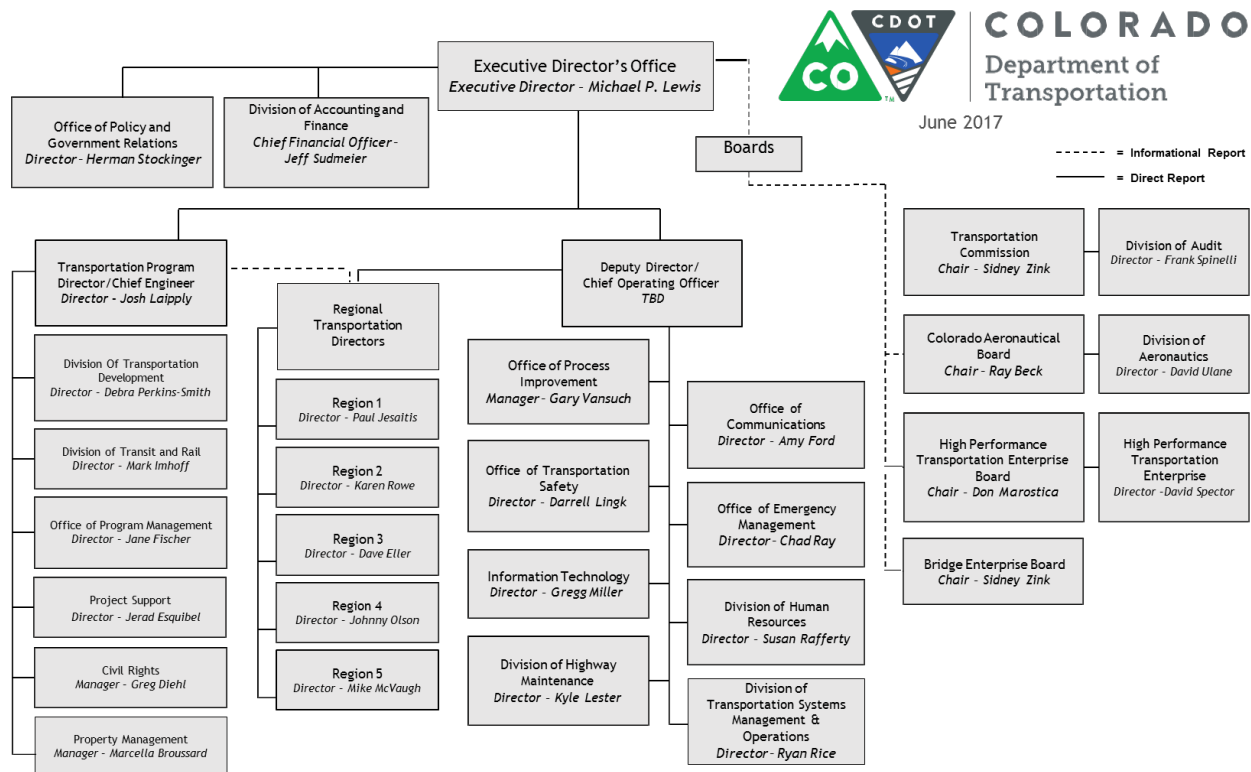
CO CDOT COLORADO Department of Transportation

June 2017

= Informational Report
= Direct Report

Executive Director's Office
Executive Director – Michael P. Lewis

Office of Policy and Government Relations
Director – Herman Stockinger

Division of Accounting and Finance
Chief Financial Officer – Jeff Sudmeier

Boards

Transportation Commission
Chair – Sidney Zink

Division of Audit
Director – Frank Spinelli

Colorado Aeronautical Board
Chair – Ray Beck

Division of Aeronautics
Director – David Ulane

High Performance Transportation Enterprise Board
Chair – Don Marostica

High Performance Transportation Enterprise
Director -David Spector

Bridge Enterprise Board
Chair – Sidney Zink

Transportation Program Director/Chief Engineer
Director – Josh Laipply

Division Of Transportation Development
Director – Debra Perkins-Smith

Division of Transit and Rail
Director – Mark Imhoff

Office of Program Management
Director – Jane Fischer

Project Support
Director – Jerad Esquibel

Civil Rights
Manager – Greg Diehl

Property Management
Manager – Marcella Broussard

Regional Transportation Directors

Region 1
Director – Paul Jesaitis

Region 2
Director – Karen Rowe

Region 3
Director – Dave Eller

Region 4
Director – Johnny Olson

Region 5
Director – Mike McVaugh

Deputy Director/ Chief Operating Officer
TBD

Office of Process Improvement
Manager – Gary Vansuch

Office of Transportation Safety
Director – Darrell Lingk

Information Technology
Director – Gregg Miller

Division of Highway Maintenance
Director – Kyle Lester

Office of Communications
Director – Amy Ford

Office of Emergency Management
Director – Chad Ray

Division of Human Resources
Director – Susan Rafferty

Division of Transportation Systems Management & Operations
Director – Ryan Rice